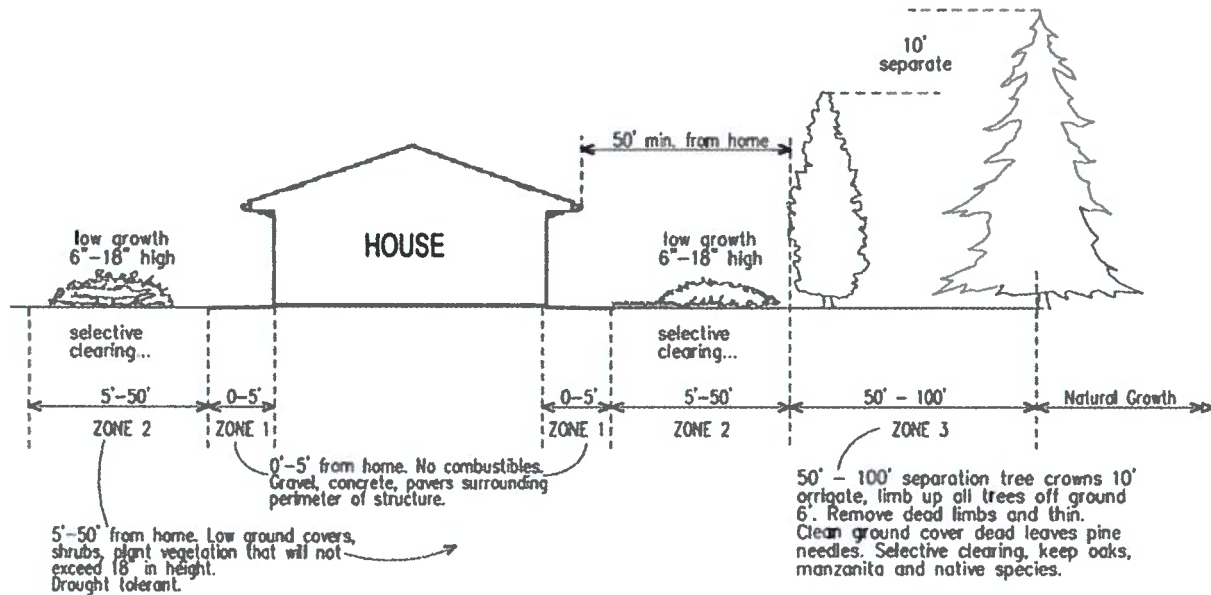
10'
separate

50' min. from home

low growth
6"–18" high

HOUSE

low growth
6"–18" high

selective
clearing...

selective
clearing...

5'–50'

0–5'

0–5'

5'–50'

50' – 100'

Natural Growth

ZONE 2

ZONE 1

ZONE 1

ZONE 2

ZONE 3

0'–5' from home. No combustibles. Gravel, concrete, pavers surrounding perimeter of structure.

50' – 100' separation tree crowns 10' orrigate, limb up all trees off ground 6'. Remove dead limbs and thin. Clean ground cover dead leaves pine needles. Selective clearing, keep oaks, manzanita and native species.

5'–50' from home. Low ground covers, shrubs, plant vegetation that will not exceed 18" in height. Drought tolerant.